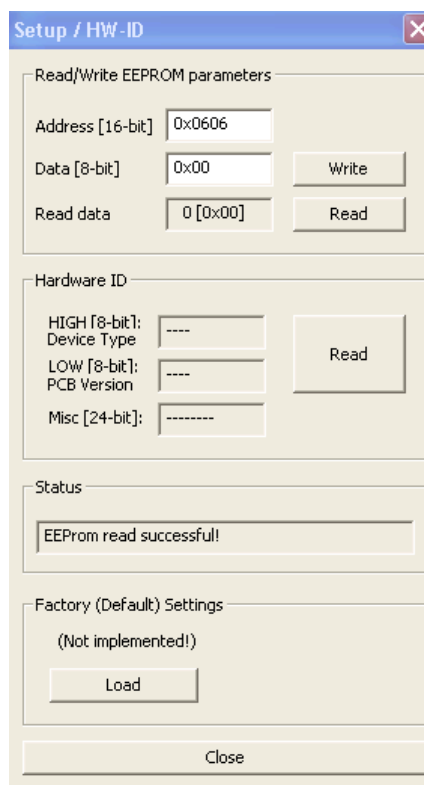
Setup / HW-ID

Read/Write EEPROM parameters

Address [16-bit] 0x0606

Data [8-bit] 0x00 Write

Read data 0 [0x00] Read

Hardware ID

HIGH [8-bit]: Device Type ----

LOW [8-bit]: PCB Version ----

Misc [24-bit]: --------

Read

Status

EEProm read successful!

Factory (Default) Settings

(Not implemented!)

Load

Close